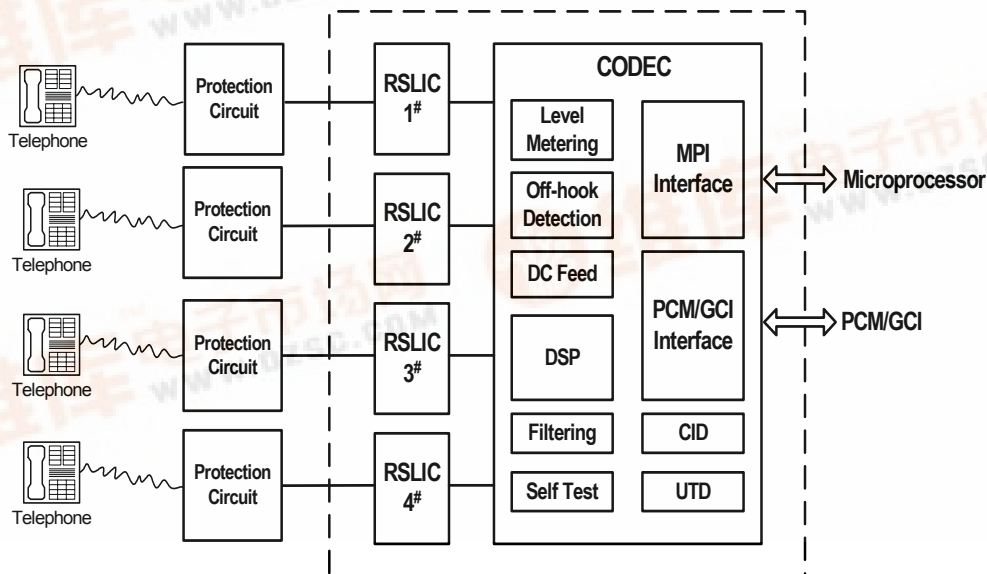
Telephone

Protection Circuit

RSLIC $1^{\#}$

Telephone

Protection Circuit

RSLIC $2^{\#}$

Telephone

Protection Circuit

RSLIC $3^{\#}$

Telephone

Protection Circuit

RSLIC $4^{\#}$

CODEC

Level Metering

Off-hook Detection

DC Feed

DSP

Filtering

Self Test

MPI Interface

PCM/GCI Interface

CID

UTD

Microprocessor

PCM/GCI